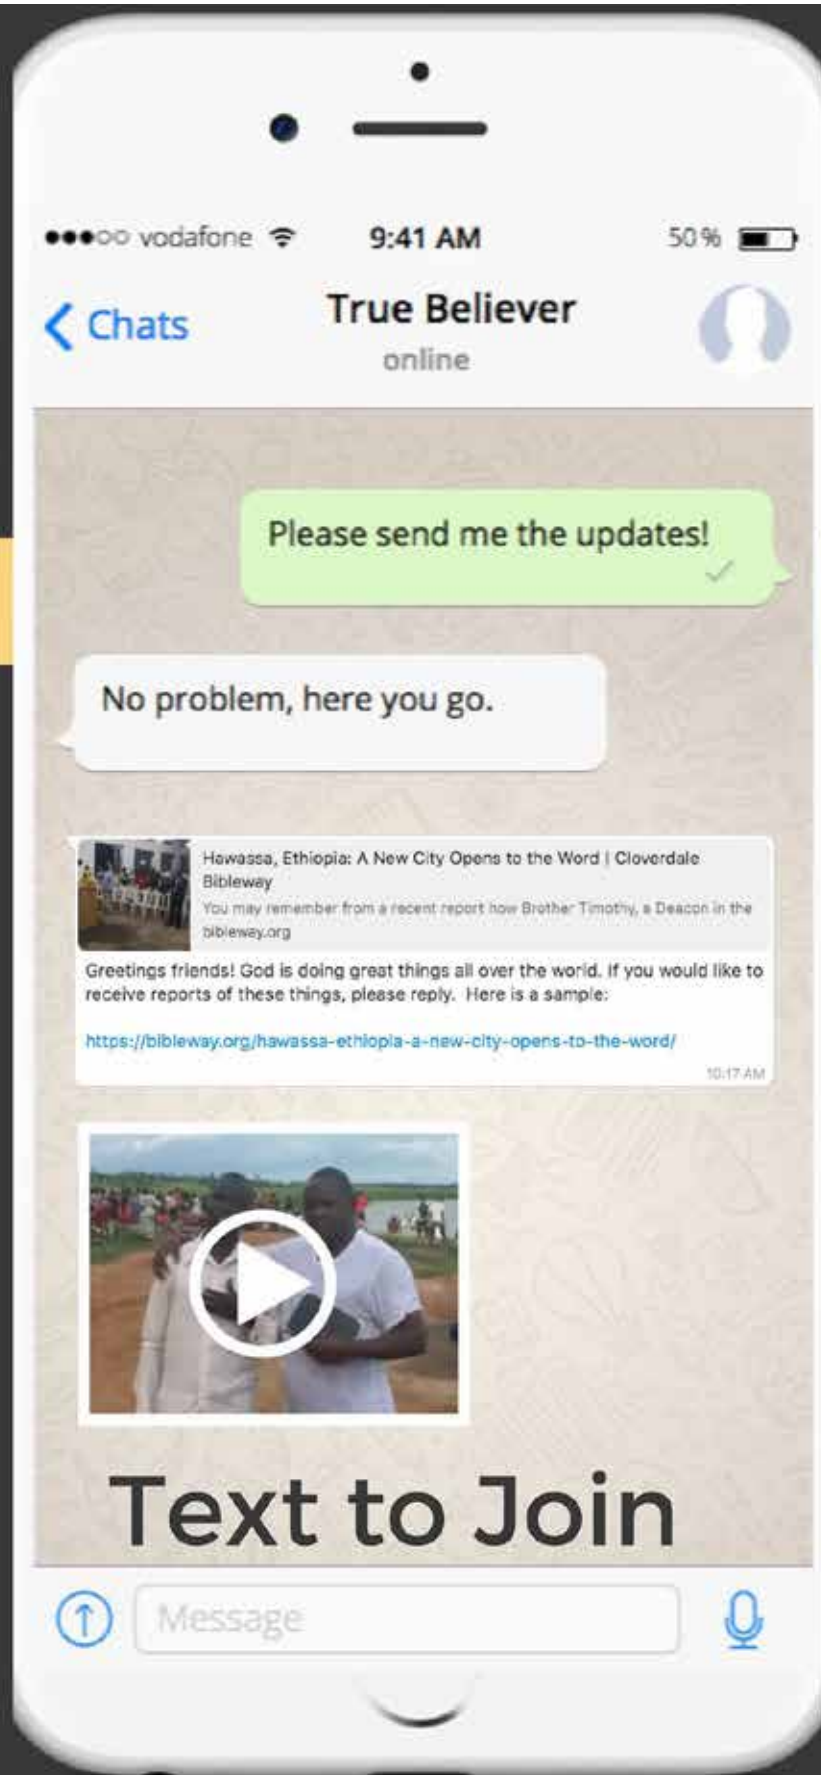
●●●○○ vodafone 9:41 AM 50%

Chats

True Believer
online

Please send me the updates!

No problem, here you go.

Hawassa, Ethiopia: A New City Opens to the Word | Cloverdale Bibleway
You may remember from a recent report how Brother Timothy, a Deacon in the
bibleway.org

Greetings friends! God is doing great things all over the world. If you would like to receive reports of these things, please reply. Here is a sample:

https://bibleway.org/hawassa-ethiopia-a-new-city-opens-to-the-word/

10:17 AM

Text to Join

Message